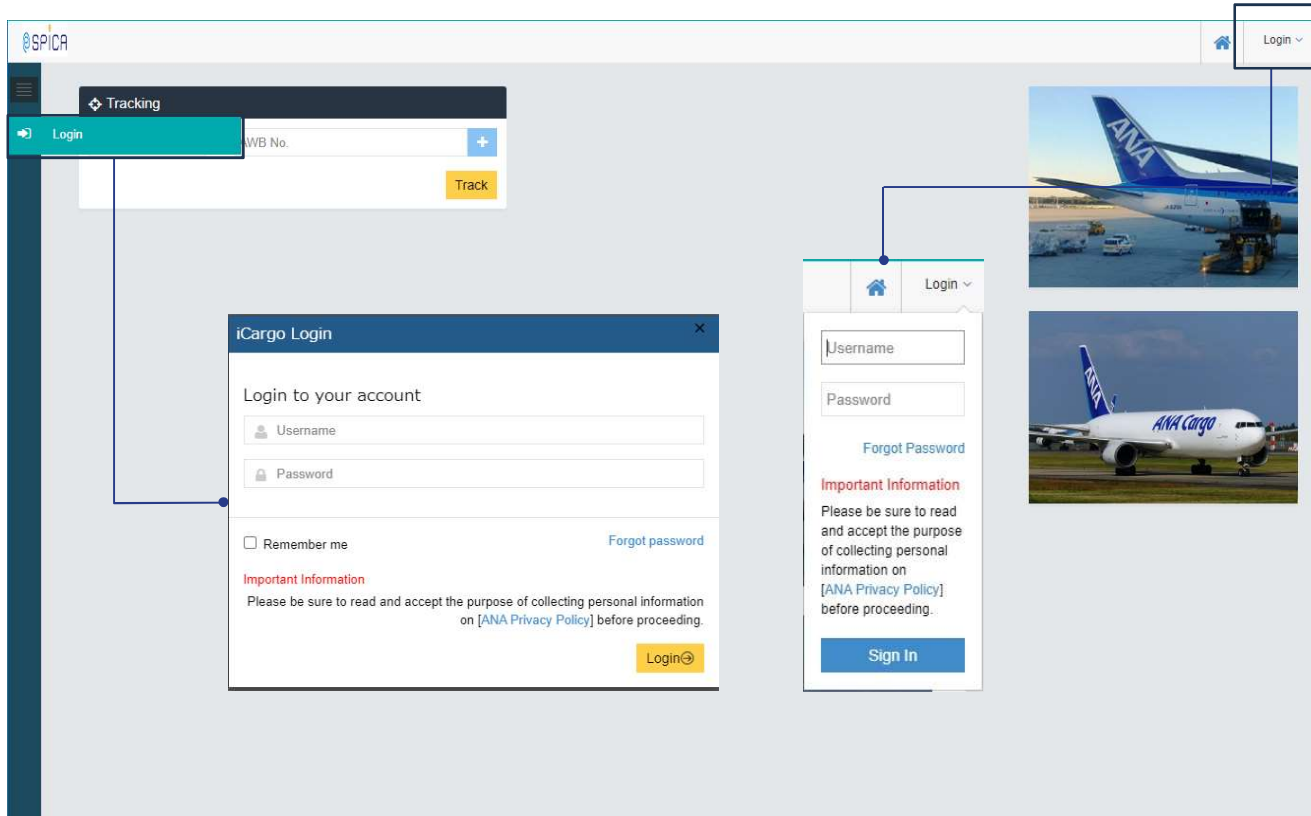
SPICA

Login

Tracking

Login

AWB No.

Track

ANA

iCargo Login

Login to your account

Username

Password

Remember me

Forgot password

Important Information

Please be sure to read and accept the purpose of collecting personal information on [ANA Privacy Policy] before proceeding.

Login

Login

Username

Password

Forgot Password

Important Information

Please be sure to read and accept the purpose of collecting personal information on [ANA Privacy Policy] before proceeding.

Sign In

ANA Cargo
ANA